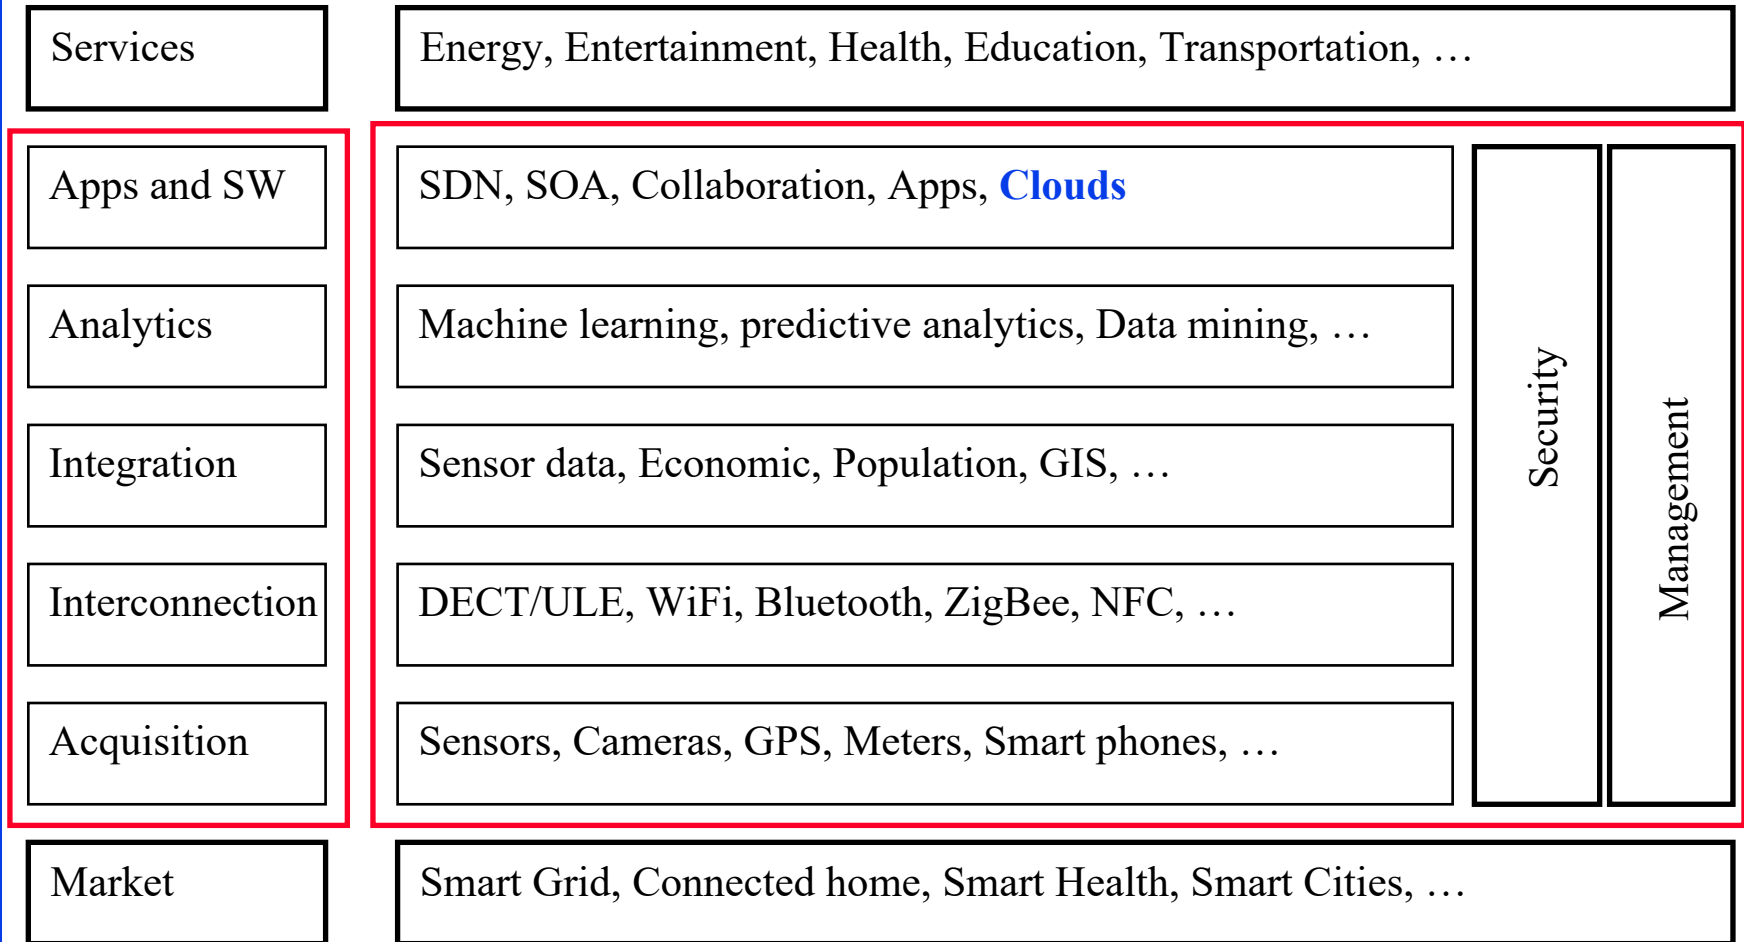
Services

Energy, Entertainment, Health, Education, Transportation, …

Apps and SW

SDN, SOA, Collaboration, Apps, Clouds

Analytics

Machine learning, predictive analytics, Data mining, …

Integration

Sensor data, Economic, Population, GIS, …

Interconnection

DECT/ULE, WiFi, Bluetooth, ZigBee, NFC, …

Acquisition

Sensors, Cameras, GPS, Meters, Smart phones, …

Security

Management

Market

Smart Grid, Connected home, Smart Health, Smart Cities, …